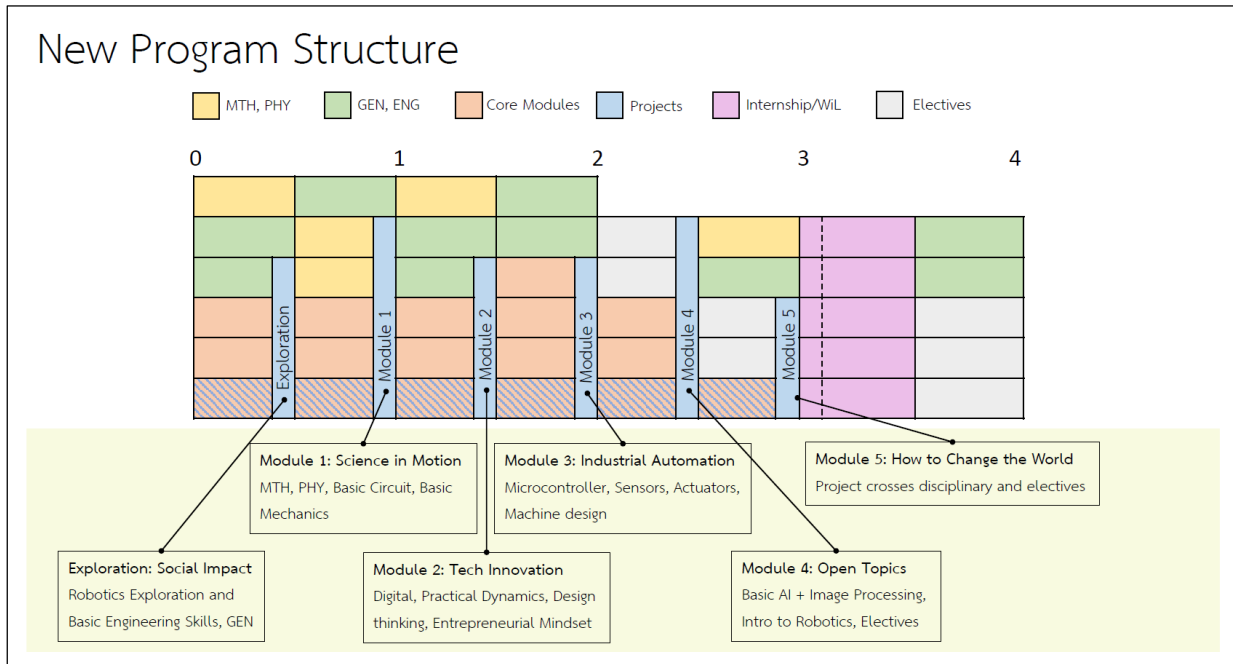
New Program Structure

MTH, PHY
GEN, ENG
Core Modules
Projects
Internship/WiL
Electives

0
1
2
3
4

Exploration
Module 1
Module 2
Module 3
Module 4
Module 5

Module 1: Science in Motion
MTH, PHY, Basic Circuit, Basic Mechanics

Module 3: Industrial Automation
Microcontroller, Sensors, Actuators, Machine design

Module 5: How to Change the World
Project crosses disciplinary and electives

Exploration: Social Impact
Robotics Exploration and Basic Engineering Skills, GEN

Module 2: Tech Innovation
Digital, Practical Dynamics, Design thinking, Entrepreneurial Mindset

Module 4: Open Topics
Basic AI + Image Processing, Intro to Robotics, Electives